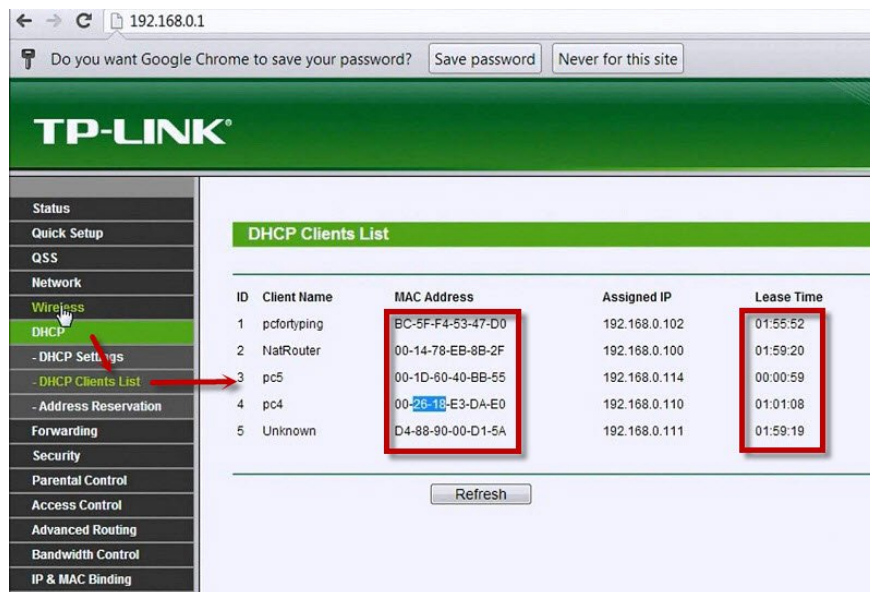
192.168.0.1

Do you want Google Chrome to save your password? Save password Never for this site

TP-LINK

Status
Quick Setup
QSS
Network
Wireless
DHCP
- DHCP Settings
- DHCP Clients List
- Address Reservation
Forwarding
Security
Parental Control
Access Control
Advanced Routing
Bandwidth Control
IP & MAC Binding

DHCP Clients List

| ID | Client Name | MAC Address | Assigned IP | Lease Time |
|---|---|---|---|---|
| 1 | pcfortyping | BC-5F-F4-53-47-D0 | 192.168.0.102 | 01:55:52 |
| 2 | NatRouter | 00-14-78-EB-8B-2F | 192.168.0.100 | 01:59:20 |
| 3 | pc5 | 00-1D-60-40-BB-55 | 192.168.0.114 | 00:00:59 |
| 4 | pc4 | 00-26-18-E3-DA-E0 | 192.168.0.110 | 01:01:08 |
| 5 | Unknown | D4-88-90-00-D1-5A | 192.168.0.111 | 01:59:19 |

Refresh